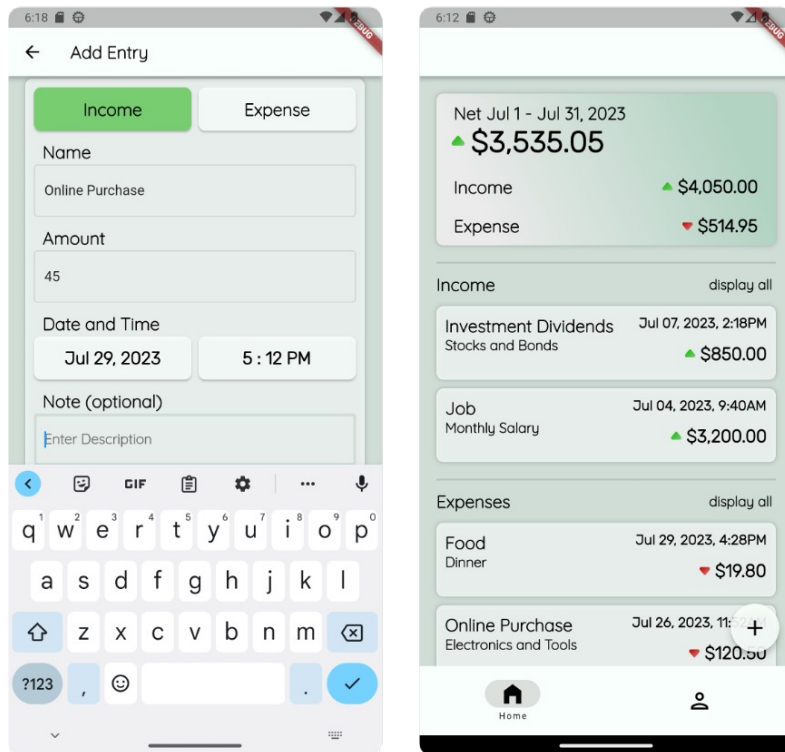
6:18

DEBUG

← Add Entry

Income Expense

Name

Online Purchase

Amount

45

Date and Time

Jul 29, 2023 5 : 12 PM

Note (optional)

Enter Description

GIF

q w e r t y u i o p
a s d f g h j k l
z x c v b n m
?123 , .

6:12

DEBUG

Net Jul 1 - Jul 31, 2023
$3,535.05

Income $4,050.00

Expense $514.95

Income display all

Investment Dividends Jul 07, 2023, 2:18PM
Stocks and Bonds $850.00

Job Jul 04, 2023, 9:40AM
Monthly Salary $3,200.00

Expenses display all

Food Jul 29, 2023, 4:28PM
Dinner $19.80

Online Purchase Jul 26, 2023, 11:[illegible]
Electronics and Tools $120.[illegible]

+

Home